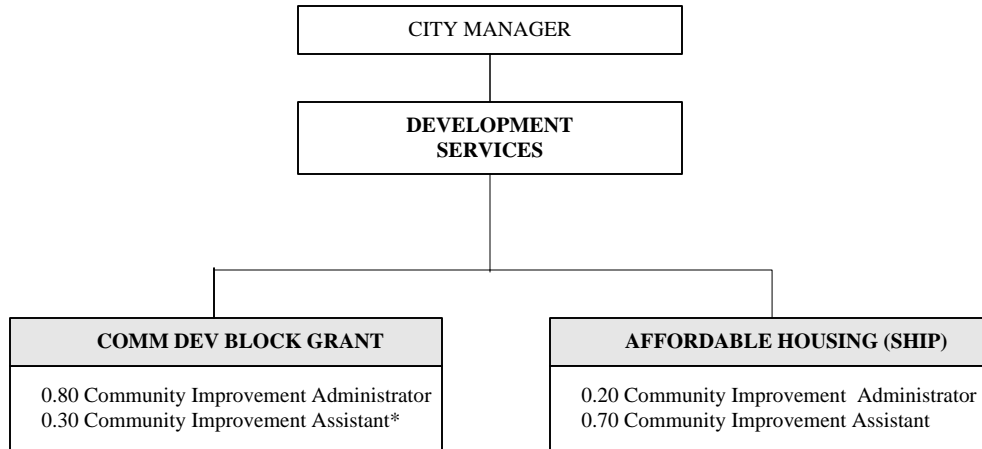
CITY MANAGER

DEVELOPMENT SERVICES

COMM DEV BLOCK GRANT

0.80 Community Improvement Administrator
0.30 Community Improvement Assistant*

AFFORDABLE HOUSING (SHIP)

0.20 Community Improvement Administrator
0.70 Community Improvement Assistant